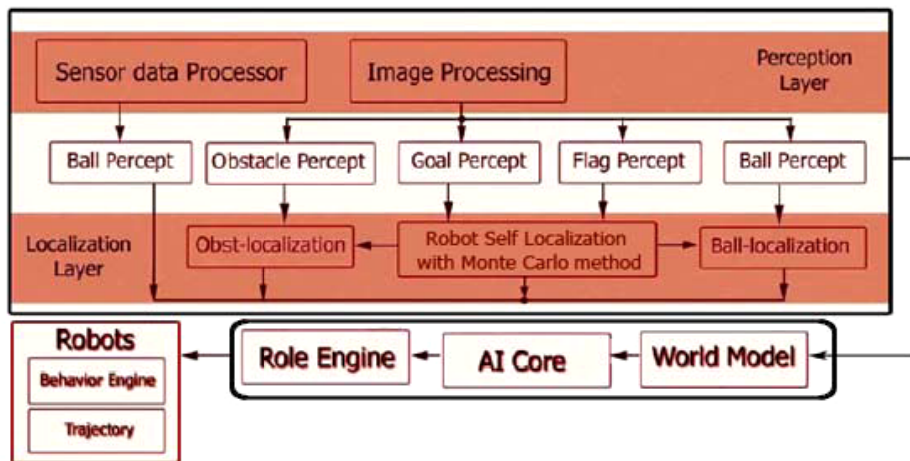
Sensor data Processor

Image Processing

Perception Layer

Ball Percept

Obstacle Percept

Goal Percept

Flag Percept

Ball Percept

Localization Layer

Obst-localization

Robot Self Localization with Monte Carlo method

Ball-localization

Robots

Behavior Engine

Trajectory

Role Engine

AI Core

World Model